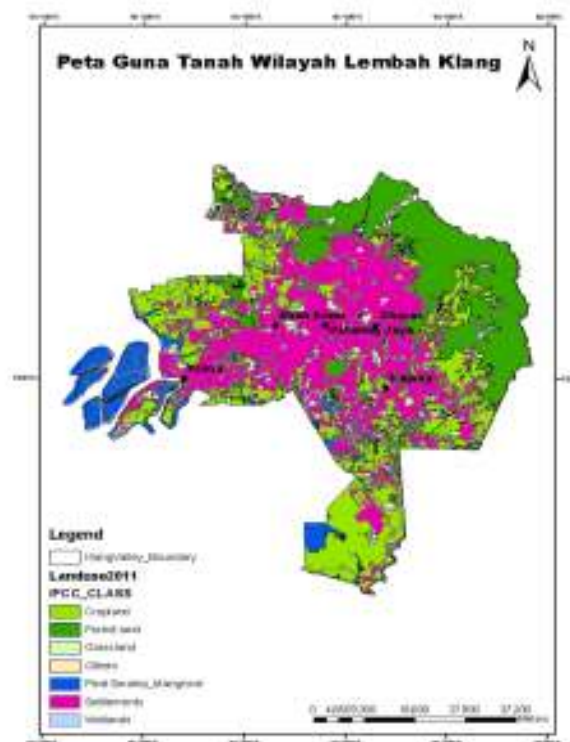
Peta Guna Tanah Wilayah Lembah Klang

N

Legend

KlangValley_Boundary

Landuse2011

IPCC_CLASS

Cropland

Forest land

Grassland

Others

Peat Swamp_Mangrove

Settlements

Wetlands

0 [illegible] 18,600 27,900 37,200 Meters